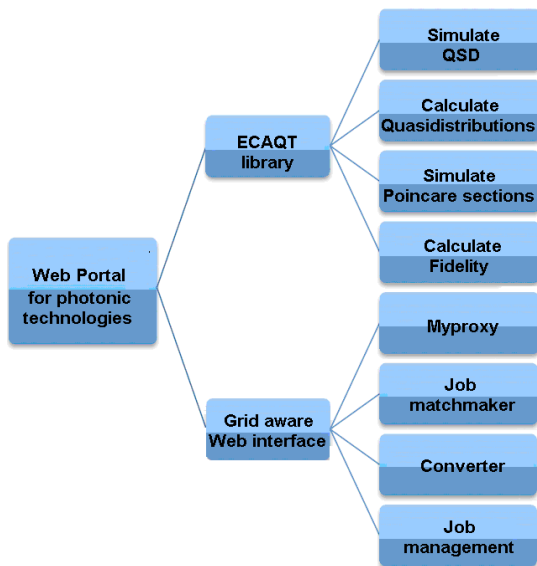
Web Portal for photonic technologies

ECAQT library

Simulate QSD

Calculate Quasidistributions

Simulate Poincare sections

Calculate Fidelity

Grid aware Web interface

Myproxy

Job matchmaker

Converter

Job management